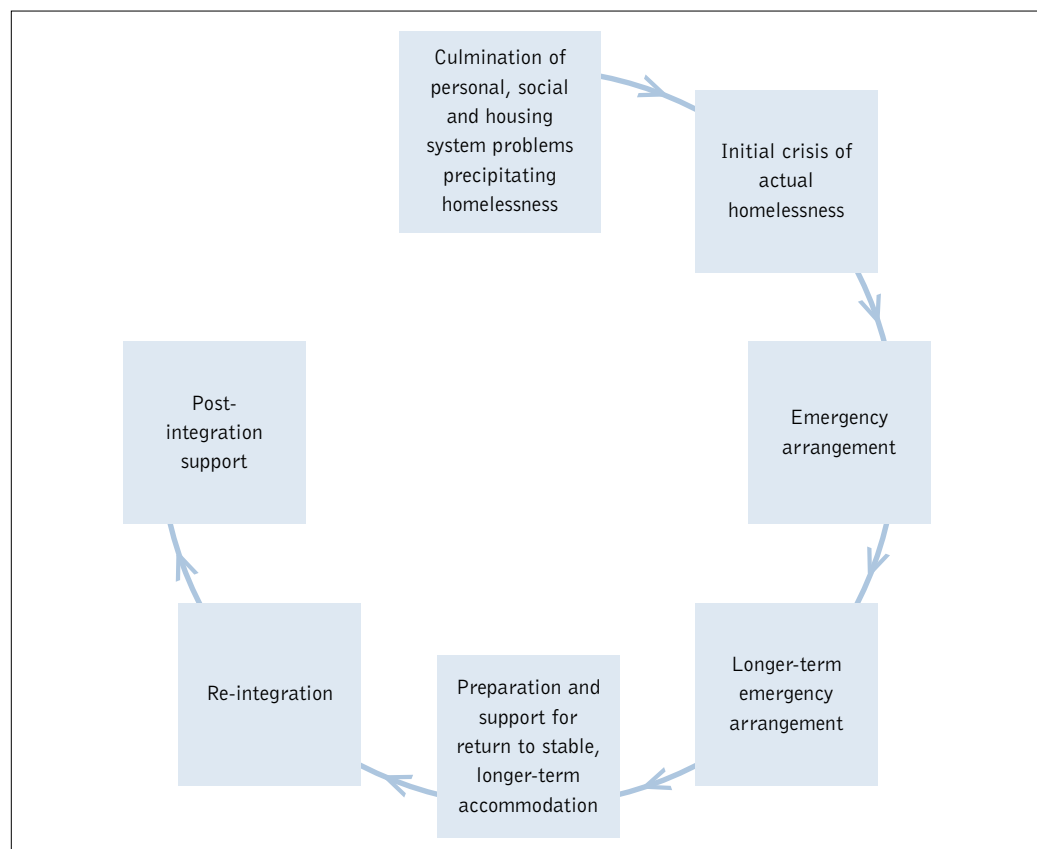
Culmination of personal, social and housing system problems precipitating homelessness

Initial crisis of actual homelessness

Emergency arrangement

Longer-term emergency arrangement

Preparation and support for return to stable, longer-term accommodation

Re-integration

Post-integration support